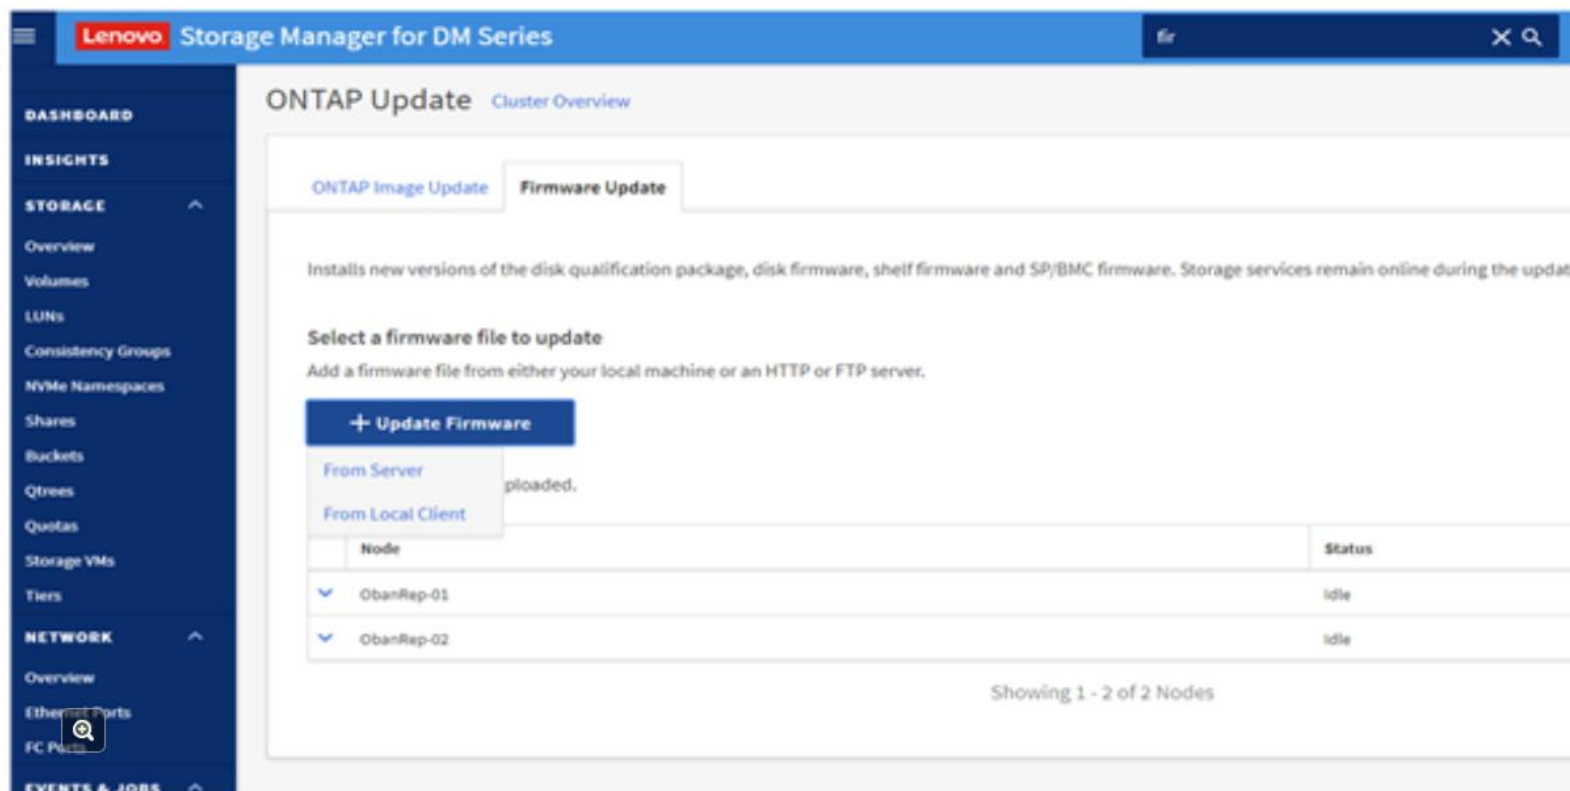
Lenovo Storage Manager for DM Series

fir

DASHBOARD
INSIGHTS
STORAGE
Overview
Volumes
LUNs
Consistency Groups
NVMe Namespaces
Shares
Buckets
Qtrees
Quotas
Storage VMs
Tiers
NETWORK
Overview
Ethe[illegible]rts
FC P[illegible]
EVENTS & JOBS

ONTAP Update Cluster Overview

ONTAP Image Update
Firmware Update

Installs new versions of the disk qualification package, disk firmware, shelf firmware and SP/BMC firmware. Storage services remain online during the updat

Select a firmware file to update

Add a firmware file from either your local machine or an HTTP or FTP server.

+ Update Firmware

From Server
From Local Client

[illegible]ploaded.

| | Node | Status |
|---|---|---|
| | ObanRep-01 | Idle |
| | ObanRep-02 | Idle |

Showing 1 - 2 of 2 Nodes